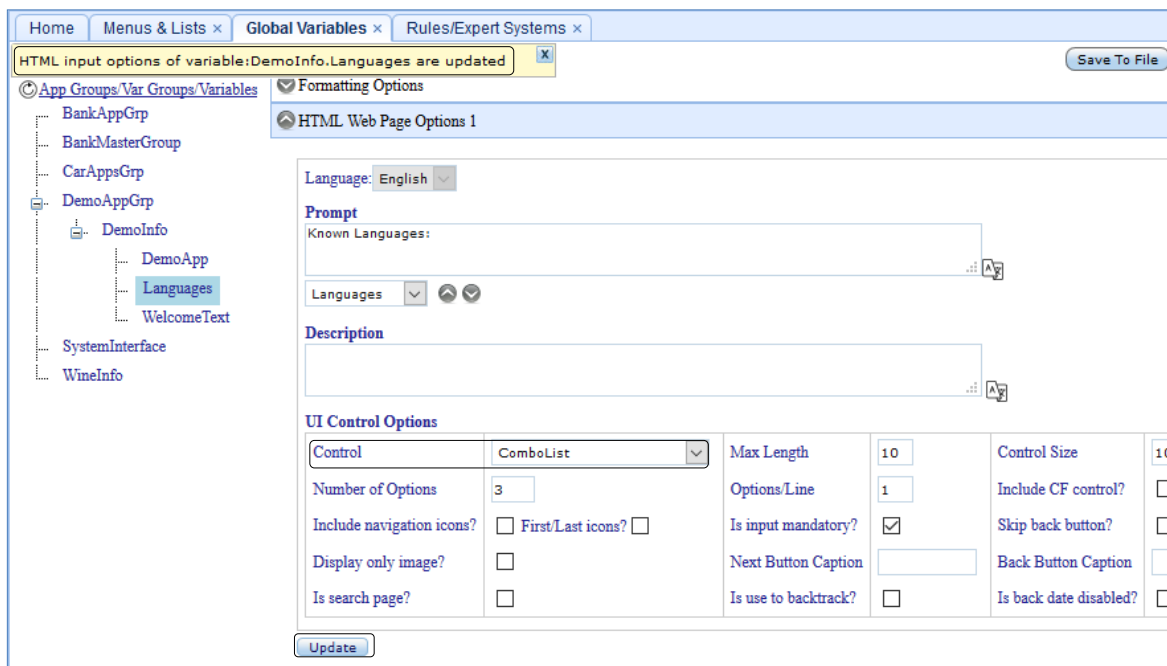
Home | Menus & Lists × | Global Variables × | Rules/Expert Systems ×

HTML input options of variable:DemoInfo.Languages are updated x

Save To File

App Groups/Var Groups/Variables
BankAppGrp
BankMasterGroup
CarAppsGrp
DemoAppGrp
DemoInfo
DemoApp
Languages
WelcomeText
SystemInterface
WineInfo

Formatting Options

HTML Web Page Options 1

Language: English

Prompt

Known Languages:

Languages

Description

UI Control Options

| Control | ComboList | Max Length | 10 | Control Size | 10 |
|---|---|---|---|---|---|
| Number of Options | 3 | Options/Line | 1 | Include CF control? | |
| Include navigation icons? | First/Last icons? | Is input mandatory? | ☑ | Skip back button? | |
| Display only image? | | Next Button Caption | | Back Button Caption | |
| Is search page? | | Is use to backtrack? | | Is back date disabled? | |

Update